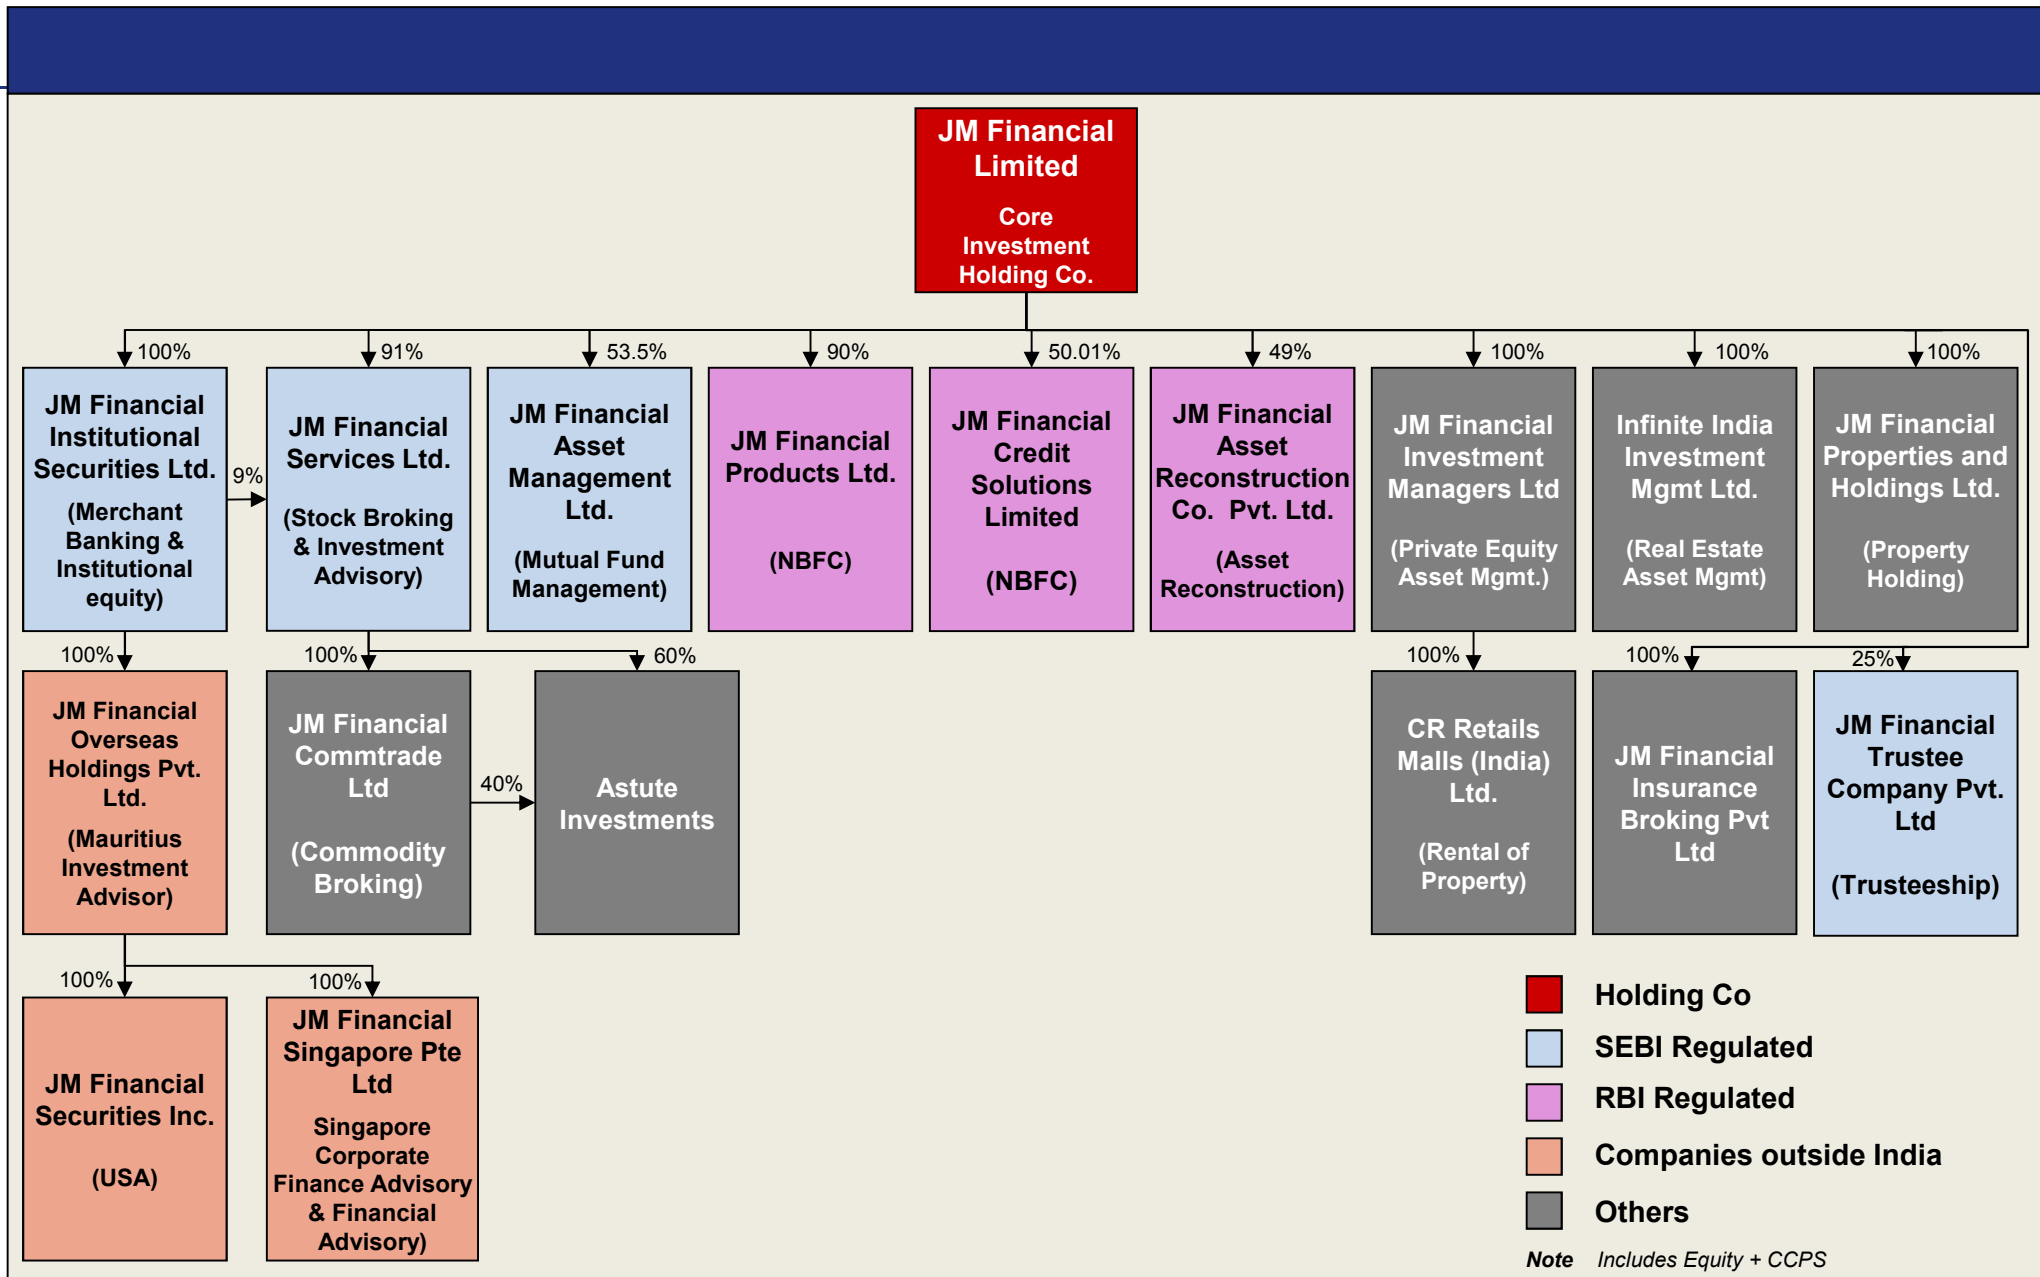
JM Financial Limited

Core Investment Holding Co.

100%
JM Financial Institutional Securities Ltd.
(Merchant Banking & Institutional equity)

9%

91%
JM Financial Services Ltd.
(Stock Broking & Investment Advisory)

53.5%
JM Financial Asset Management Ltd.
(Mutual Fund Management)

90%
JM Financial Products Ltd.
(NBFC)

50.01%
JM Financial Credit Solutions Limited
(NBFC)

49%
JM Financial Asset Reconstruction Co. Pvt. Ltd.
(Asset Reconstruction)

100%
JM Financial Investment Managers Ltd
(Private Equity Asset Mgmt.)

100%
Infinite India Investment Mgmt Ltd.
(Real Estate Asset Mgmt)

100%
JM Financial Properties and Holdings Ltd.
(Property Holding)

100%
JM Financial Overseas Holdings Pvt. Ltd.
(Mauritius Investment Advisor)

100%
JM Financial Commtrade Ltd
(Commodity Broking)

60%
40%
Astute Investments

100%
CR Retails Malls (India) Ltd.
(Rental of Property)

100%
JM Financial Insurance Broking Pvt Ltd

25%
JM Financial Trustee Company Pvt. Ltd
(Trusteeship)

100%
JM Financial Securities Inc.
(USA)

100%
JM Financial Singapore Pte Ltd
Singapore Corporate Finance Advisory & Financial Advisory)

Holding Co
SEBI Regulated
RBI Regulated
Companies outside India
Others

Note Includes Equity + CCPS